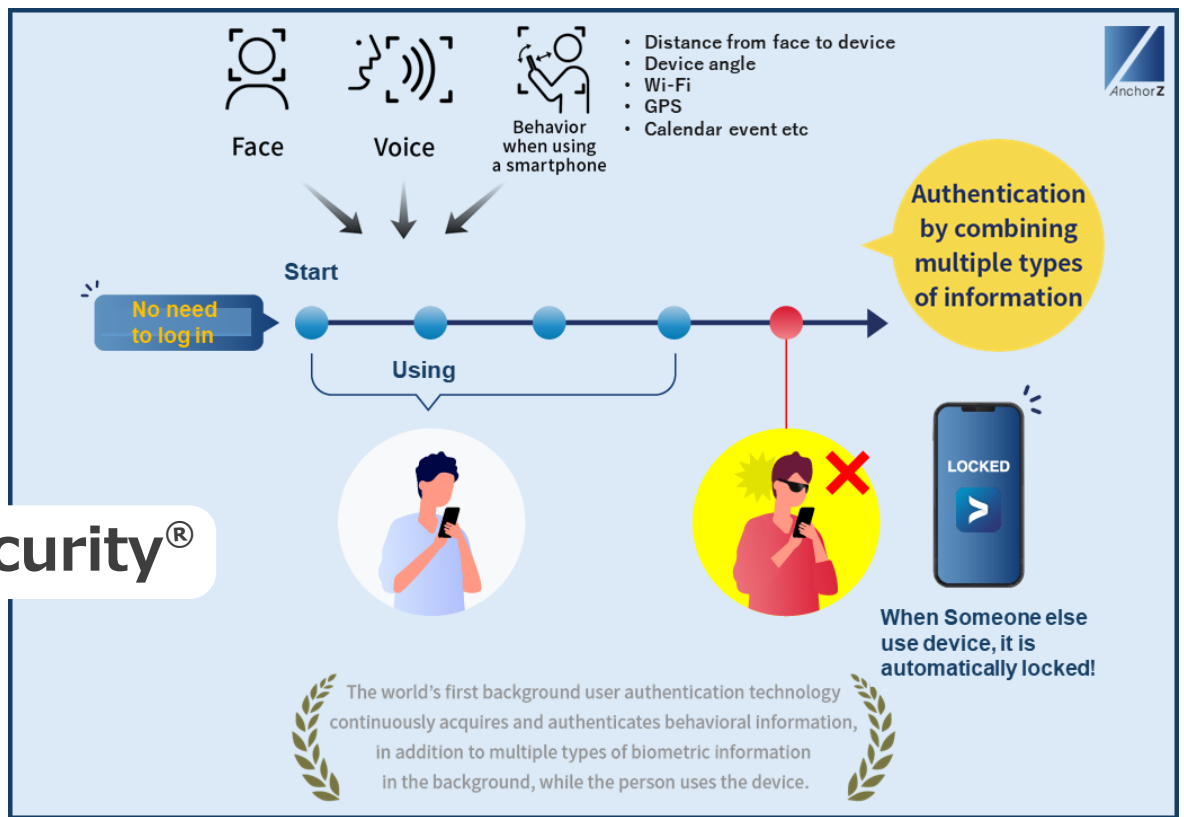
Face

Voice

Behavior when using a smartphone

・ Distance from face to device
・ Device angle
・ Wi-Fi
・ GPS
・ Calendar event etc

AnchorZ

Authentication by combining multiple types of information

Start

No need to log in

Using

curity®

LOCKED

When Someone else use device, it is automatically locked!

The world's first background user authentication technology continuously acquires and authenticates behavioral information, in addition to multiple types of biometric information in the background, while the person uses the device.